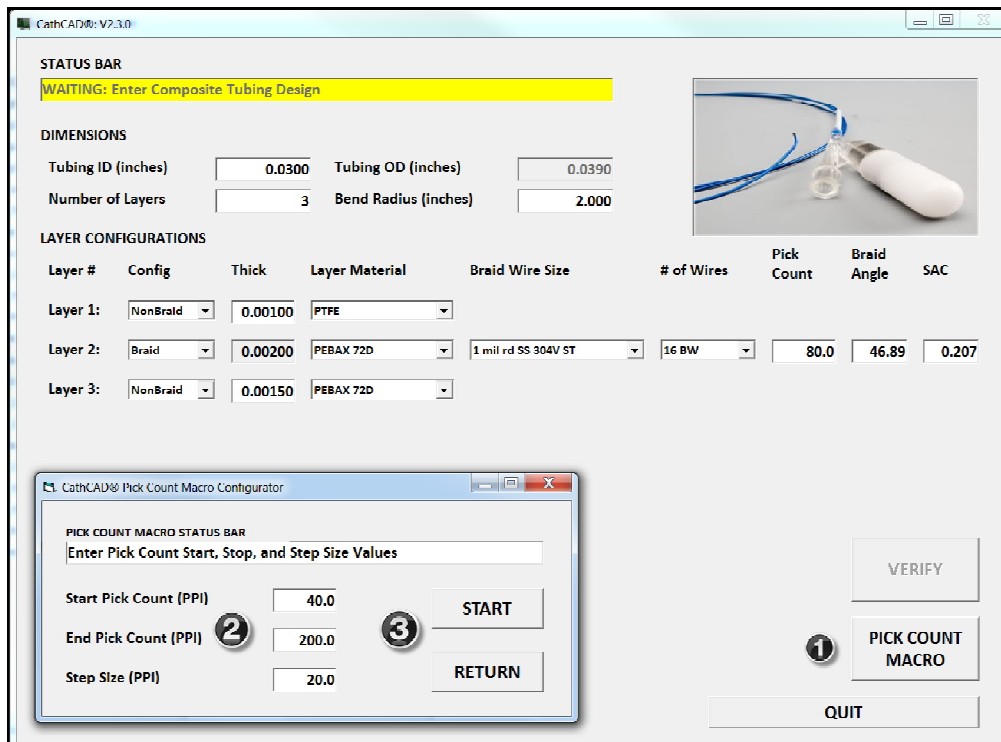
CathCAD®: V2.3.0

STATUS BAR
WAITING: Enter Composite Tubing Design

DIMENSIONS
Tubing ID (inches) 0.0300
Tubing OD (inches) 0.0390
Number of Layers 3
Bend Radius (inches) 2.000

LAYER CONFIGURATIONS

| Layer # | Config | Thick | Layer Material | Braid Wire Size | # of Wires | Pick Count | Braid Angle | SAC |
|---|---|---|---|---|---|---|---|---|
| Layer 1: | NonBraid | 0.00100 | PTFE | | | | | |
| Layer 2: | Braid | 0.00200 | PEBAX 72D | 1 mil rd SS 304V ST | 16 BW | 80.0 | 46.89 | 0.207 |
| Layer 3: | NonBraid | 0.00150 | PEBAX 72D | | | | | |

CathCAD® Pick Count Macro Configurator

PICK COUNT MACRO STATUS BAR
Enter Pick Count Start, Stop, and Step Size Values

Start Pick Count (PPI) 40.0
End Pick Count (PPI) 200.0
Step Size (PPI) 20.0

2
3
START
RETURN

VERIFY
1
PICK COUNT MACRO
QUIT